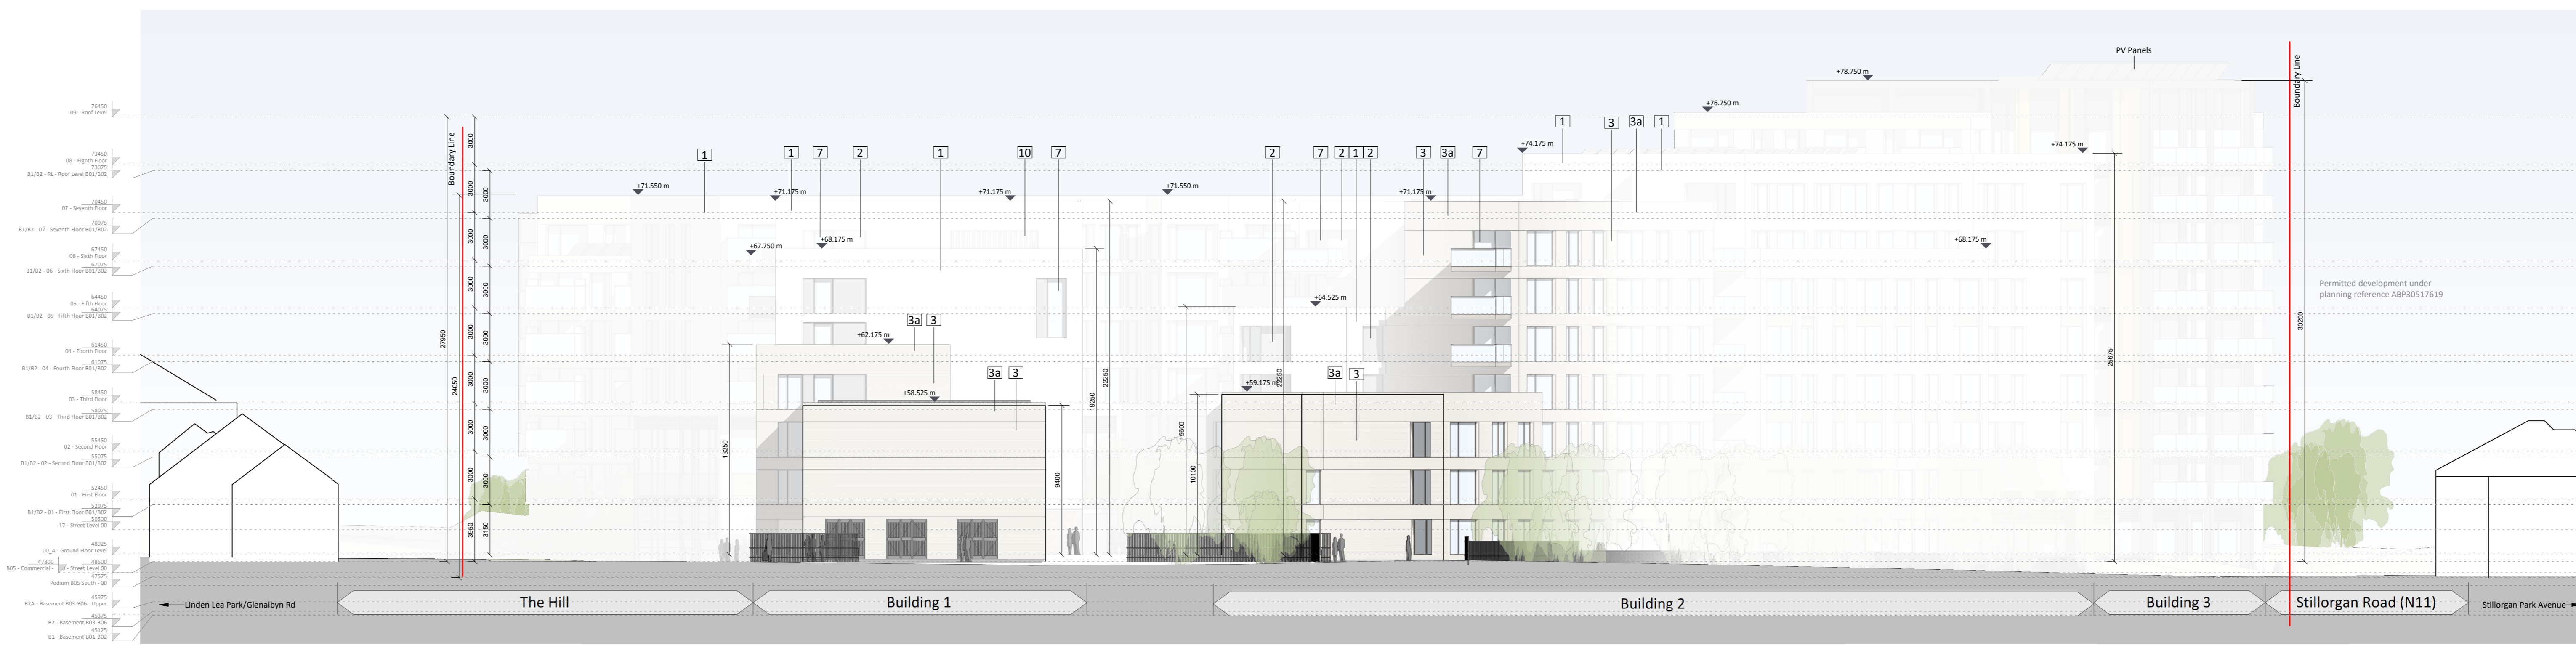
76450
09 - Roof Level
73450
08 - Eighth Floor
73075
B1/B2 - RL - Roof Level B01/B02
70450
07 - Seventh Floor
70075
B1/B2 - 07 - Seventh Floor B01/B02
67450
06 - Sixth Floor
67075
B1/B2 - 06 - Sixth Floor B01/B02
64450
05 - Fifth Floor
64075
B1/B2 - 05 - Fifth Floor B01/B02
61450
04 - Fourth Floor
61075
B1/B2 - 04 - Fourth Floor B01/B02
58450
03 - Third Floor
58075
B1/B2 - 03 - Third Floor B01/B02
55450
02 - Second Floor
55075
B1/B2 - 02 - Second Floor B01/B02
52450
01 - First Floor
52075
B1/B2 - 01 - First Floor B01/B02
50500
17 - Street Level 00
48925
00_A - Ground Floor Level
48500
47800
B05 - Commercial - 00 - Street Level 00
47575
Podium B05 South - 00
45875
B2A - Basement B03-B06 - Upper
45375
B2 - Basement B03-B06
45325
B1 - Basement B01-B02

Boundary Line
27950
24950
3000
3000
3000
3000
3000
3000
3000
3000
3950
3000
3000
3000
3000
3000
3000
3000
3150

+71.550 m
1
1
7
2
+71.175 m
+68.175 m
+67.750 m
1
10
7
+71.175 m
+71.550 m
3a
3
+62.175 m
3a
3
+58.525 m
13250
9400
19250
22250
2
7
2
1
2
3
3a
7
+71.175 m
+74.175 m
1
3
3a
1
+76.750 m
+78.750 m
PV Panels
+64.525 m
+59.175 m
22250
19600
10100
3a
3
+74.175 m
+68.175 m
26675
Boundary Line
30250
Permitted development under planning reference ABP30517619

Linden Lea Park/Glenalbyn Rd
The Hill
Building 1
Building 2
Building 3
Stillorgan Road (N11)
Stillorgan Park Avenue